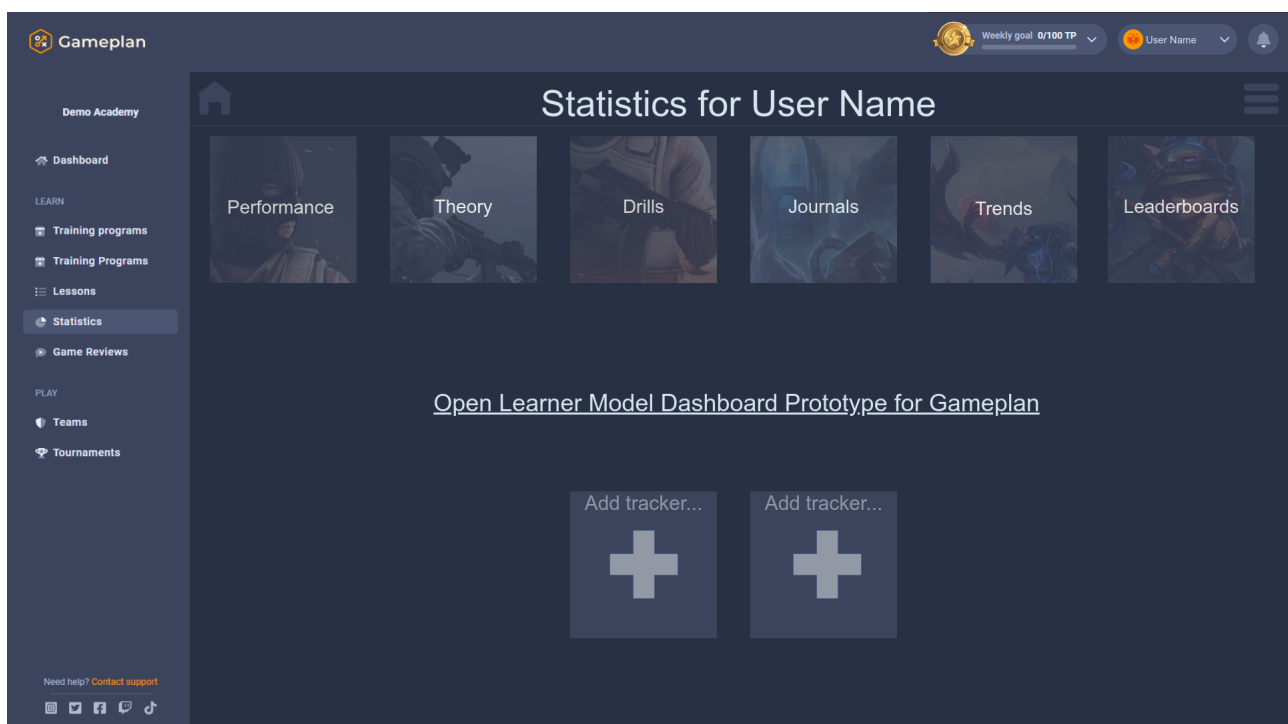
Gameplan

Weekly goal 0/100 TP

User Name

Demo Academy

Dashboard

LEARN

Training programs

Training Programs

Lessons

Statistics

Game Reviews

PLAY

Teams

Tournaments

Need help? Contact support

Statistics for User Name

Performance

Theory

Drills

Journals

Trends

Leaderboards

Open Learner Model Dashboard Prototype for Gameplan

Add tracker...

Add tracker...